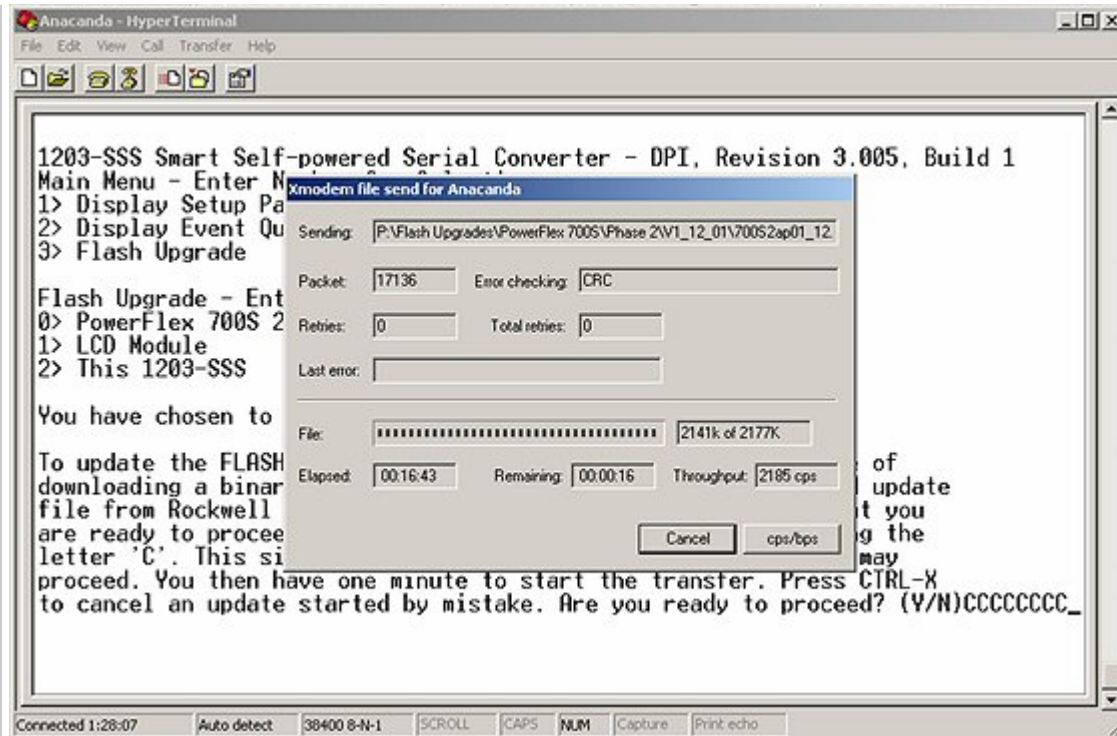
Anacanda - HyperTerminal
File Edit View Call Transfer Help

1203-SSS Smart Self-powered Serial Converter - DPI, Revision 3.005, Build 1
Main Menu - Enter N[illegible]
1> Display Setup Pa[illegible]
2> Display Event Qu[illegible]
3> Flash Upgrade

Flash Upgrade - Ent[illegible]
0> PowerFlex 700S 2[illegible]
1> LCD Module
2> This 1203-SSS

You have chosen to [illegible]

To update the FLASH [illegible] of
downloading a binar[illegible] update
file from Rockwell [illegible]t you
are ready to procee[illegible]g the
letter 'C'. This si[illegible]may
proceed. You then have one minute to start the transfer. Press CTRL-X
to cancel an update started by mistake. Are you ready to proceed? (Y/N)CCCCCCCC_

Xmodem file send for Anacanda
Sending: P:\Flash Upgrades\PowerFlex 700S\Phase 2\V1_12_01\700S2ap01_12.
Packet: 17136 Error checking: CRC
Retries: 0 Total retries: 0
Last error:
File: 2141k of 2177K
Elapsed: 00:16:43 Remaining: 00:00:16 Throughput: 2185 cps
Cancel cps/bps

Connected 1:28:07 Auto detect 38400 8-N-1 SCROLL CAPS NUM Capture Print echo